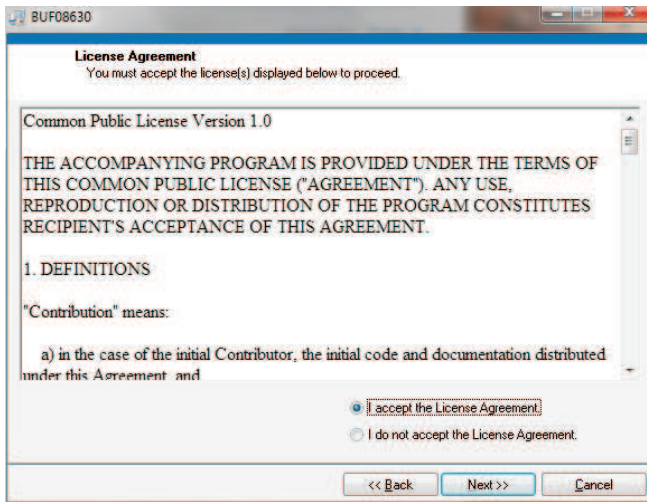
BUF08630

License Agreement
You must accept the license(s) displayed below to proceed.

Common Public License Version 1.0

THE ACCOMPANYING PROGRAM IS PROVIDED UNDER THE TERMS OF THIS COMMON PUBLIC LICENSE ("AGREEMENT"). ANY USE, REPRODUCTION OR DISTRIBUTION OF THE PROGRAM CONSTITUTES RECIPIENT'S ACCEPTANCE OF THIS AGREEMENT.

1. DEFINITIONS

"Contribution" means:

a) in the case of the initial Contributor, the initial code and documentation distributed under this Agreement, and

I accept the License Agreement.

I do not accept the License Agreement.

<< Back

Next >>

Cancel